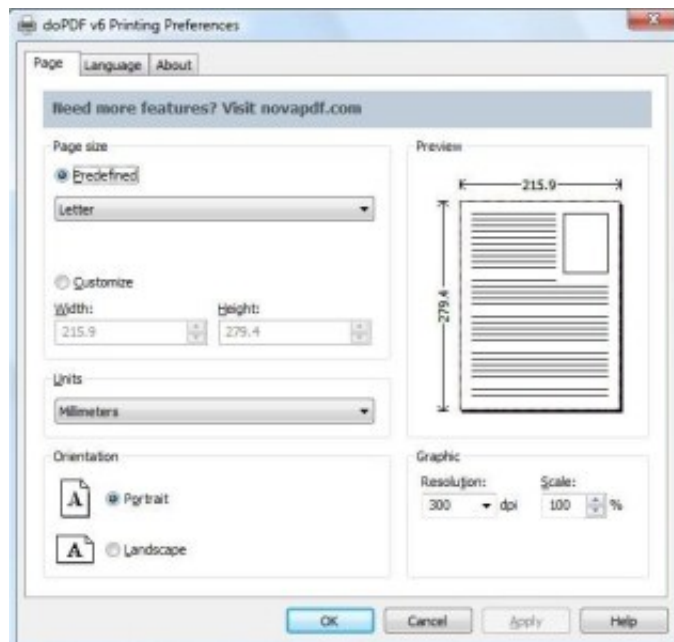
doPDF v6 Printing Preferences

Page | Language | About

Need more features? Visit novapdf.com

Page size

Predefined

Letter

Customize

Width:
215.9

Height:
279.4

Units

Millimeters

Orientation

A Portrait

A Landscape

Preview

215.9

279.4

Graphic

Resolution:
300 dpi

Scale:
100 %

OK | Cancel | Apply | Help